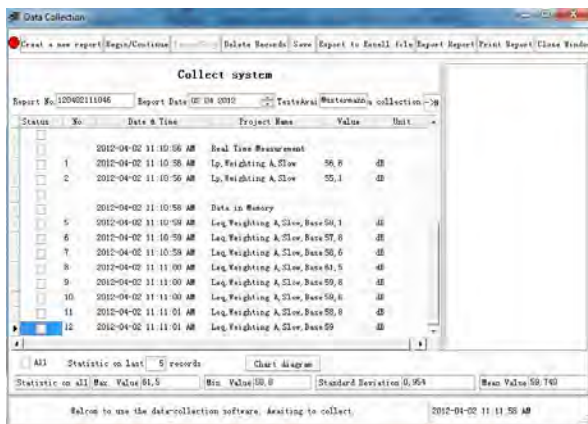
Data Collection

Creat a new report Begin/Continue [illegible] Delete Records Save Export to Excell file Export Report Print Report Close Window

Collect system

Report No. 120402111046 Report Date 02 04 2012 TesteArai Watermain collection

| Status | No | Date & Time | Project Name | Value | Unit |
|---|---|---|---|---|---|
| | | | | | |
| | | 2012-04-02 11:10:56 AM | Real Time Measurement | | |
| | 1 | 2012-04-02 11:10:56 AM | Lp,Weighting A,Slow | 56.6 | dB |
| | 2 | 2012-04-02 11:10:56 AM | Lp,Weighting A,Slow | 55.1 | dB |
| | | | | | |
| | | 2012-04-02 11:10:58 AM | Data in Memory | | |
| | 5 | 2012-04-02 11:10:59 AM | Leq,Weighting A,Slow,Base | 59.1 | dB |
| | 6 | 2012-04-02 11:10:59 AM | Leq,Weighting A,Slow,Base | 57.6 | dB |
| | 7 | 2012-04-02 11:10:59 AM | Leq,Weighting A,Slow,Base | 58.6 | dB |
| | 8 | 2012-04-02 11:11:00 AM | Leq,Weighting A,Slow,Base | 61.5 | dB |
| | 9 | 2012-04-02 11:11:00 AM | Leq,Weighting A,Slow,Base | 59.8 | dB |
| | 10 | 2012-04-02 11:11:00 AM | Leq,Weighting A,Slow,Base | 59.6 | dB |
| | 11 | 2012-04-02 11:11:01 AM | Leq,Weighting A,Slow,Base | 58.8 | dB |
| | 12 | 2012-04-02 11:11:01 AM | Leq,Weighting A,Slow,Base | 59 | dB |

All Statistic on Last 5 records Chart diagram

Statistic on all Max. Value 61.5 Min. Value 58.8 Standard Deviation 0.954 Mean Value 59.740

Welcom to use the data-collection software. Awaiting to collect. 2012-04-02 11:11:58 AM